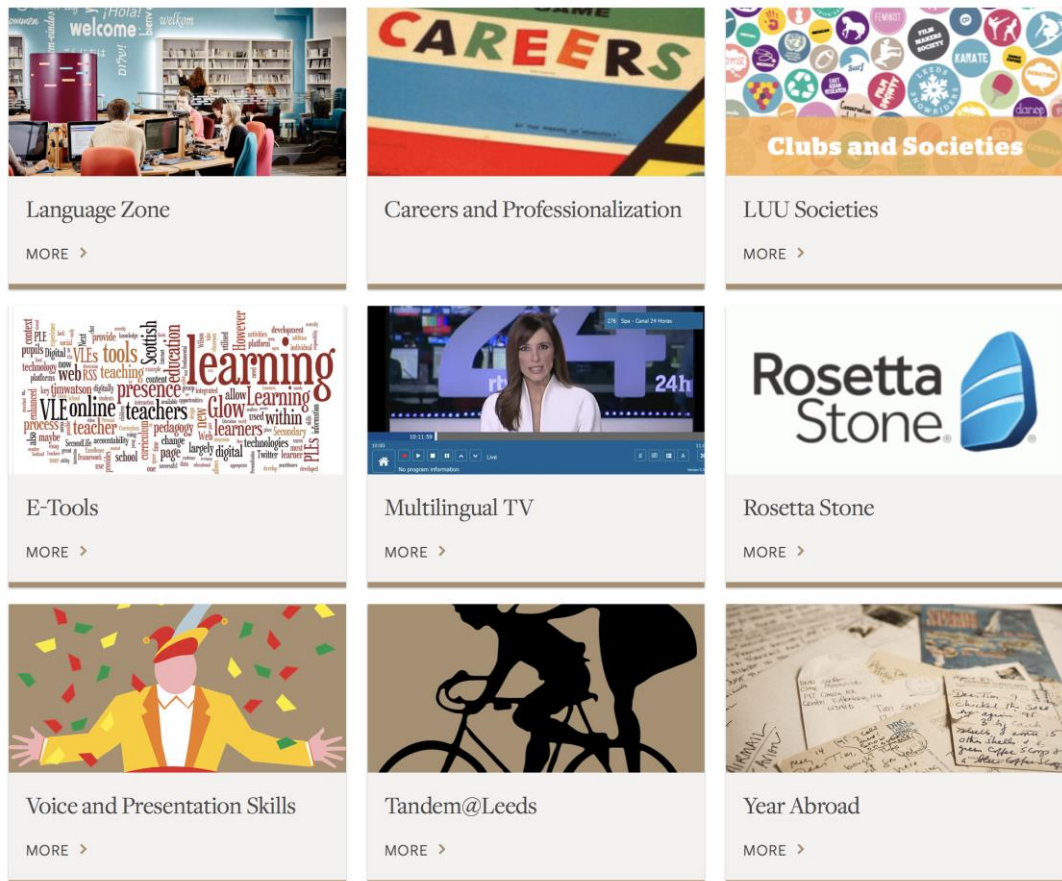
welcome ¡Hola! welkom

Language Zone

MORE >

CAREERS

Careers and Professionalization

Clubs and Societies

LUU Societies

MORE >

learning tools teachers presence online VLE Glow Learning within Scottish education

E-Tools

MORE >

24h

Multilingual TV

MORE >

Rosetta Stone

Rosetta Stone

MORE >

Voice and Presentation Skills

MORE >

Tandem@Leeds

MORE >

Year Abroad

MORE >